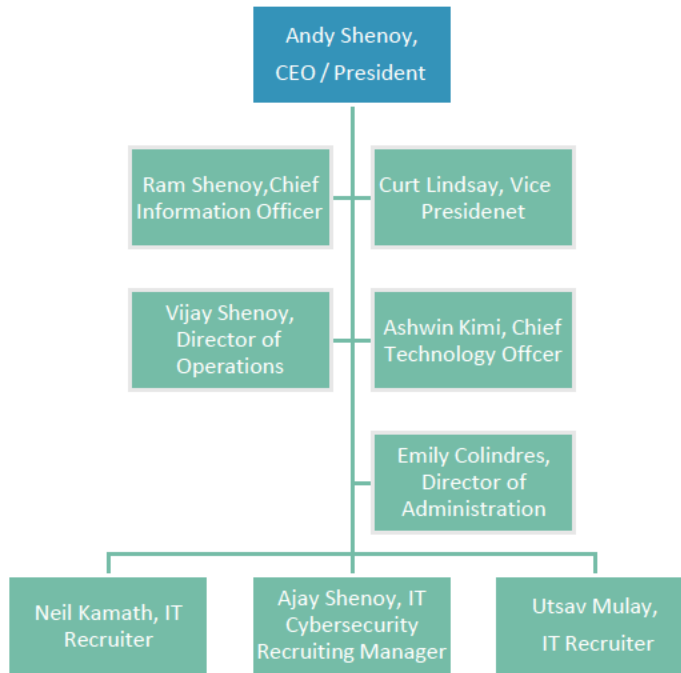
Andy Shenoy, CEO / President

Ram Shenoy,Chief Information Officer

Curt Lindsay, Vice Presidenet

Vijay Shenoy, Director of Operations

Ashwin Kimi, Chief Technology Offcer

Emily Colindres, Director of Administration

Neil Kamath, IT Recruiter

Ajay Shenoy, IT Cybersecurity Recruiting Manager

Utsav Mulay, IT Recruiter